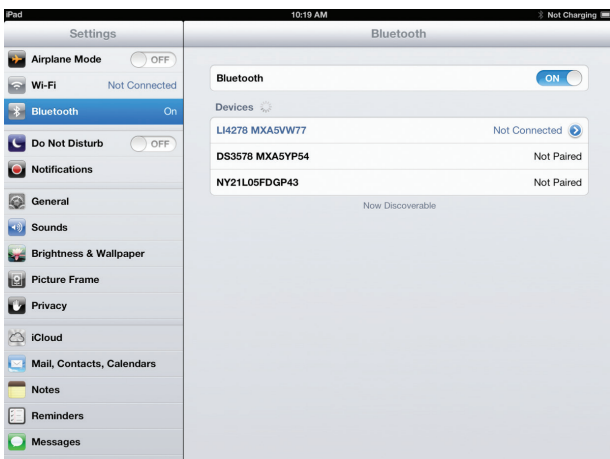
iPad
10:19 AM
Not Charging

Settings
Airplane Mode OFF
Wi-Fi Not Connected
Bluetooth On
Do Not Disturb OFF
Notifications
General
Sounds
Brightness & Wallpaper
Picture Frame
Privacy
iCloud
Mail, Contacts, Calendars
Notes
Reminders
Messages

Bluetooth
Bluetooth ON
Devices
LI4278 MXA5VW77 Not Connected
DS3578 MXA5YP54 Not Paired
NY21L05FDGP43 Not Paired
Now Discoverable